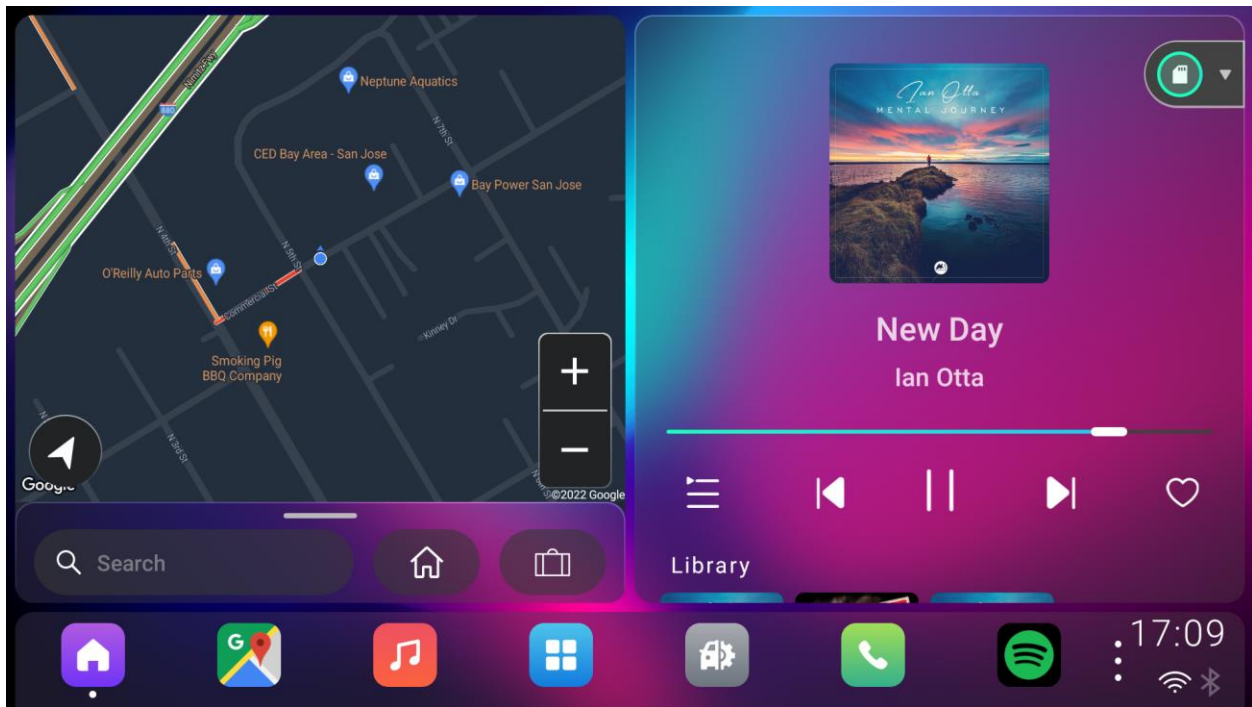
Nimitz Fwy
880
Neptune Aquatics
N 7th St
CED Bay Area - San Jose
Bay Power San Jose
N 4th St
N 5th St
O'Reilly Auto Parts
Commercial St
Kinney Dr
Smoking Pig BBQ Company
N 3rd St
+
−
Google
©2022 Google
Search

Ian Otta
MENTAL JOURNEY
New Day
Ian Otta
Library

17:09